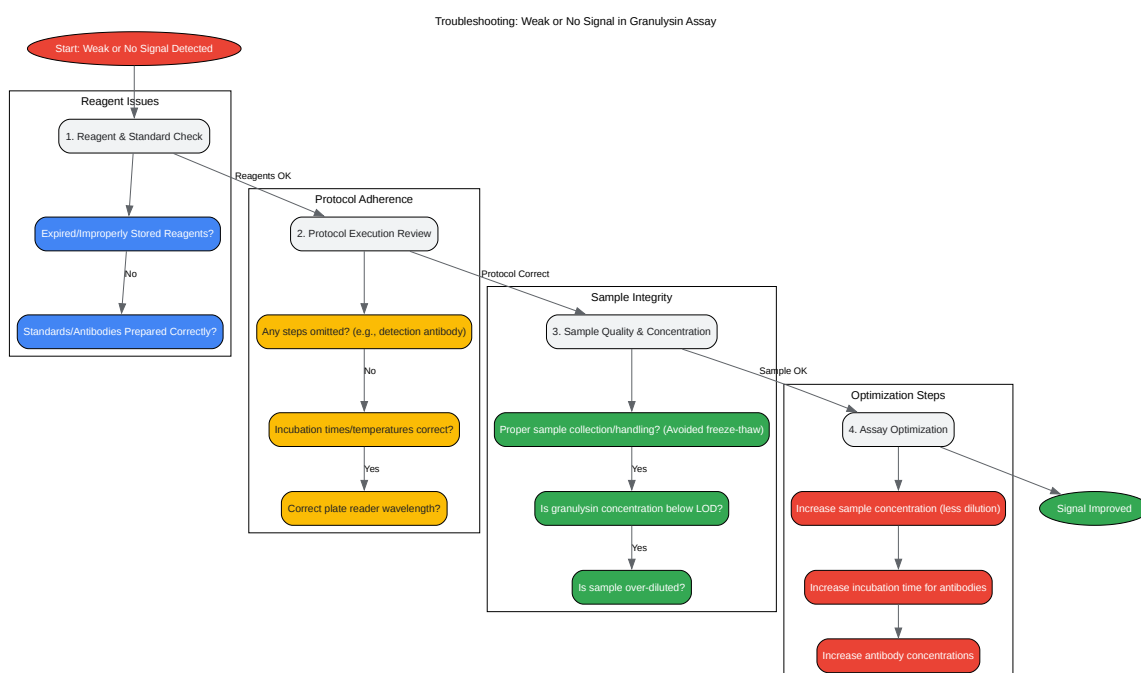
Troubleshooting: Weak or No Signal in Granulysin Assay

Start: Weak or No Signal Detected

Reagent Issues

1. Reagent & Standard Check

Expired/Improperly Stored Reagents?

No

Standards/Antibodies Prepared Correctly?

Reagents OK

Protocol Adherence

2. Protocol Execution Review

Any steps omitted? (e.g., detection antibody)

No

Incubation times/temperatures correct?

Yes

Correct plate reader wavelength?

Protocol Correct

Sample Integrity

3. Sample Quality & Concentration

Proper sample collection/handling? (Avoided freeze-thaw)

Yes

Is granulysin concentration below LOD?

Yes

Is sample over-diluted?

Sample OK

Optimization Steps

4. Assay Optimization

Increase sample concentration (less dilution)

Increase incubation time for antibodies

Increase antibody concentrations

Signal Improved